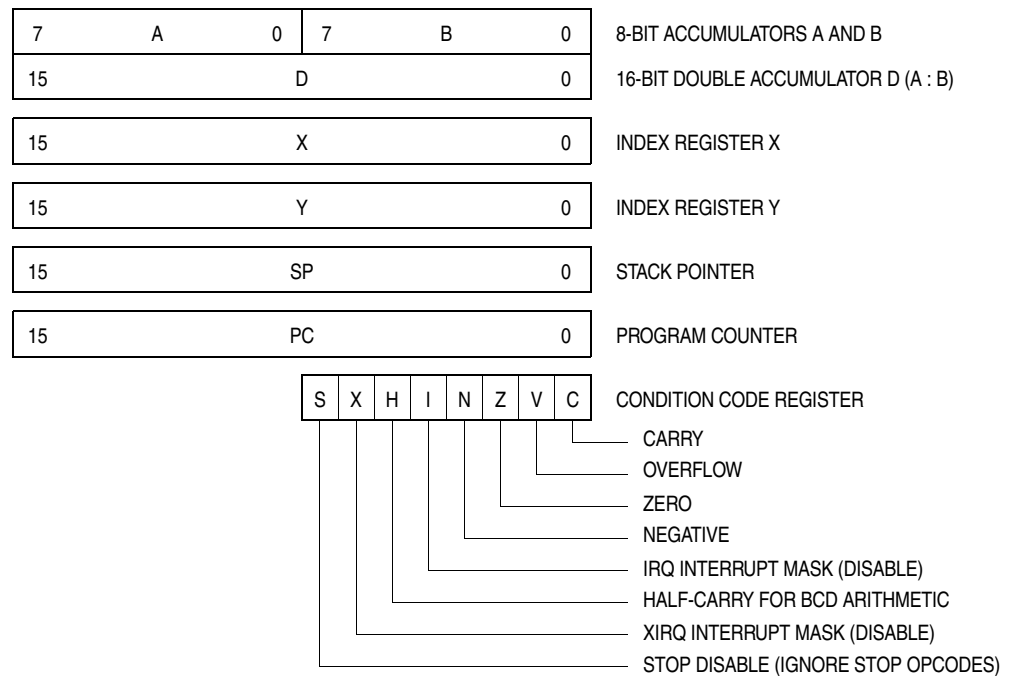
| 7 | A | 0 | 7 | B | 0 |
|---|---|---|---|---|---|

8-BIT ACCUMULATORS A AND B

| 15 | D | 0 |
|---|---|---|

16-BIT DOUBLE ACCUMULATOR D (A : B)

| 15 | X | 0 |
|---|---|---|

INDEX REGISTER X

| 15 | Y | 0 |
|---|---|---|

INDEX REGISTER Y

| 15 | SP | 0 |
|---|---|---|

STACK POINTER

| 15 | PC | 0 |
|---|---|---|

PROGRAM COUNTER

| S | X | H | I | N | Z | V | C |
|---|---|---|---|---|---|---|---|

CONDITION CODE REGISTER

CARRY
OVERFLOW
ZERO
NEGATIVE
IRQ INTERRUPT MASK (DISABLE)
HALF-CARRY FOR BCD ARITHMETIC
XIRQ INTERRUPT MASK (DISABLE)
STOP DISABLE (IGNORE STOP OPCODES)